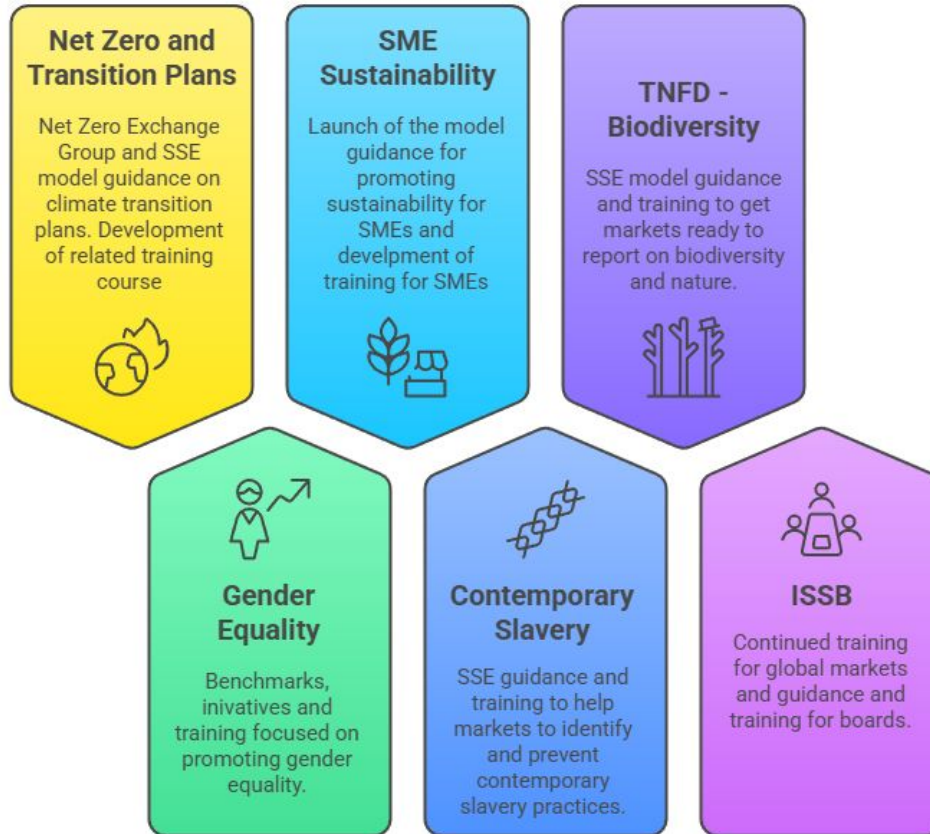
Net Zero and Transition Plans

Net Zero Exchange Group and SSE model guidance on climate transition plans. Development of related training course

SME Sustainability

Launch of the model guidance for promoting sustainability for SMEs and develpment of training for SMEs

TNFD - Biodiversity

SSE model guidance and training to get markets ready to report on biodiversity and nature.

Gender Equality

Benchmarks, inivatives and training focused on promoting gender equality.

Contemporary Slavery

SSE guidance and training to help markets to identify and prevent contemporary slavery practices.

ISSB

Continued training for global markets and guidance and training for boards.